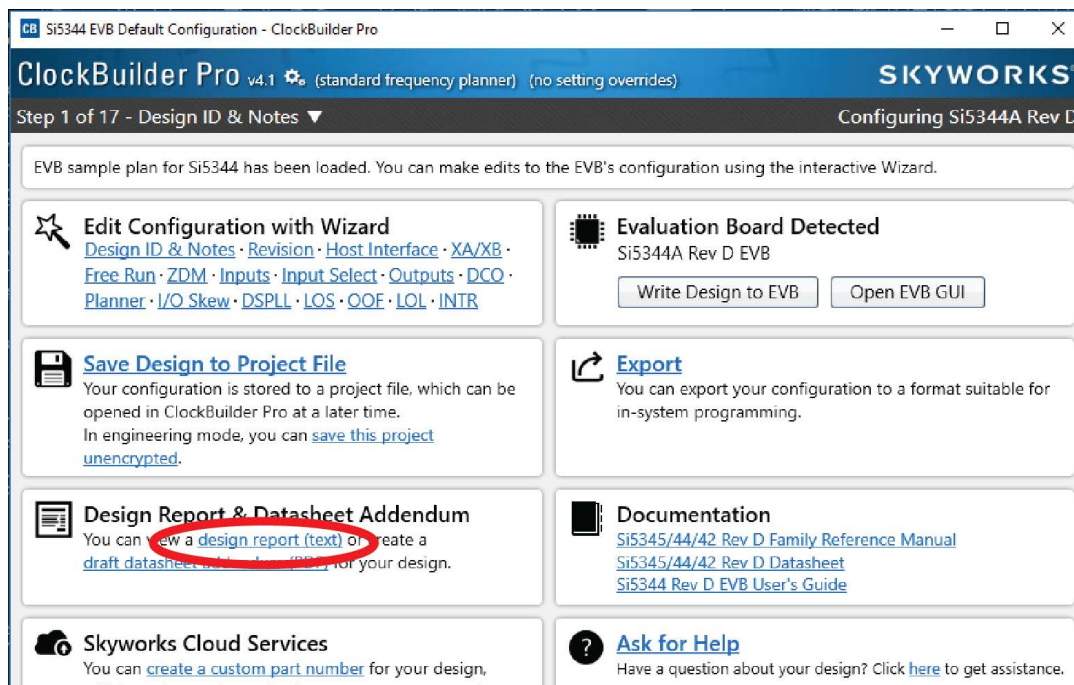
CB Si5344 EVB Default Configuration - ClockBuilder Pro

ClockBuilder Pro v4.1 (standard frequency planner) (no setting overrides)

SKYWORKS

Step 1 of 17 - Design ID & Notes ▼

Configuring Si5344A Rev D

EVB sample plan for Si5344 has been loaded. You can make edits to the EVB's configuration using the interactive Wizard.

Edit Configuration with Wizard
Design ID & Notes · Revision · Host Interface · XA/XB · Free Run · ZDM · Inputs · Input Select · Outputs · DCO · Planner · I/O Skew · DSPLL · LOS · OOF · LOL · INTR

Evaluation Board Detected
Si5344A Rev D EVB
Write Design to EVB
Open EVB GUI

Save Design to Project File
Your configuration is stored to a project file, which can be opened in ClockBuilder Pro at a later time.
In engineering mode, you can save this project unencrypted.

Export
You can export your configuration to a format suitable for in-system programming.

Design Report & Datasheet Addendum
You can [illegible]w a design report (text) or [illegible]reate a draft datasheet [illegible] for your design.

Documentation
Si5345/44/42 Rev D Family Reference Manual
Si5345/44/42 Rev D Datasheet
Si5344 Rev D EVB User's Guide

Skyworks Cloud Services
You can create a custom part number for your design,

Ask for Help
Have a question about your design? Click here to get assistance.